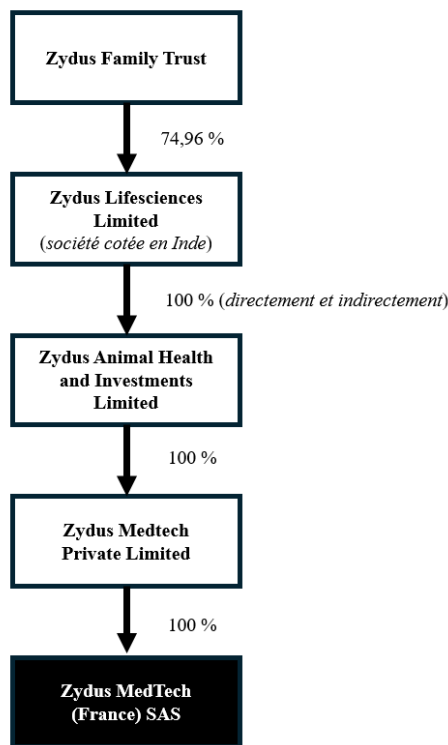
Zydus Family Trust

74,96 %

Zydus Lifesciences Limited (société cotée en Inde)

100 % (directement et indirectement)

Zydus Animal Health and Investments Limited

100 %

Zydus Medtech Private Limited

100 %

Zydus MedTech (France) SAS